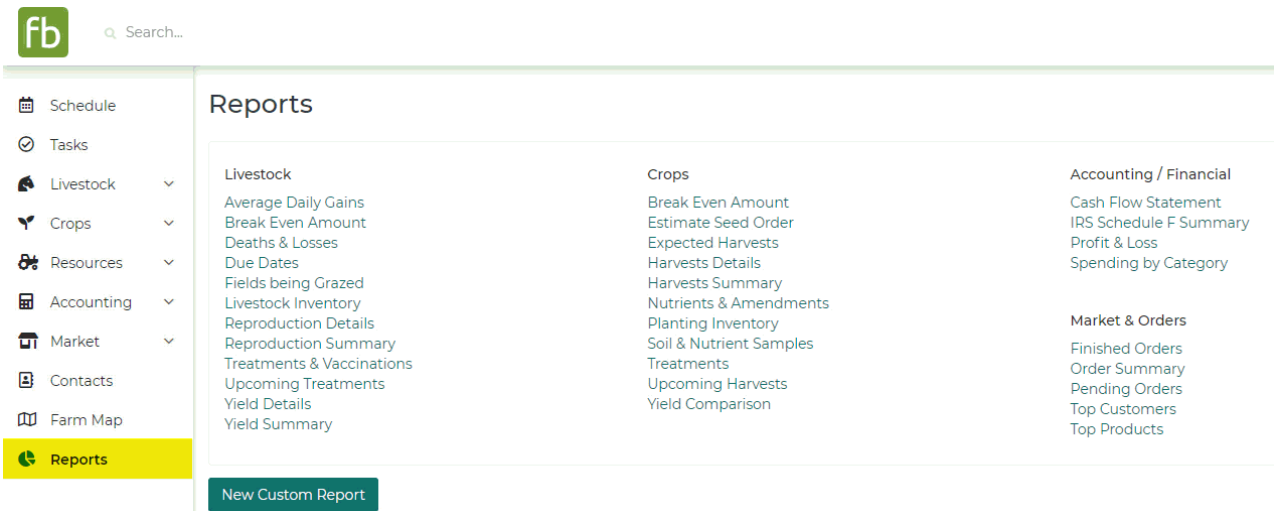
fb

Search...

Schedule
Tasks
Livestock
Crops
Resources
Accounting
Market
Contacts
Farm Map
Reports

Reports

Livestock
Average Daily Gains
Break Even Amount
Deaths & Losses
Due Dates
Fields being Grazed
Livestock Inventory
Reproduction Details
Reproduction Summary
Treatments & Vaccinations
Upcoming Treatments
Yield Details
Yield Summary

Crops
Break Even Amount
Estimate Seed Order
Expected Harvests
Harvests Details
Harvests Summary
Nutrients & Amendments
Planting Inventory
Soil & Nutrient Samples
Treatments
Upcoming Harvests
Yield Comparison

Accounting / Financial
Cash Flow Statement
IRS Schedule F Summary
Profit & Loss
Spending by Category

Market & Orders
Finished Orders
Order Summary
Pending Orders
Top Customers
Top Products

New Custom Report